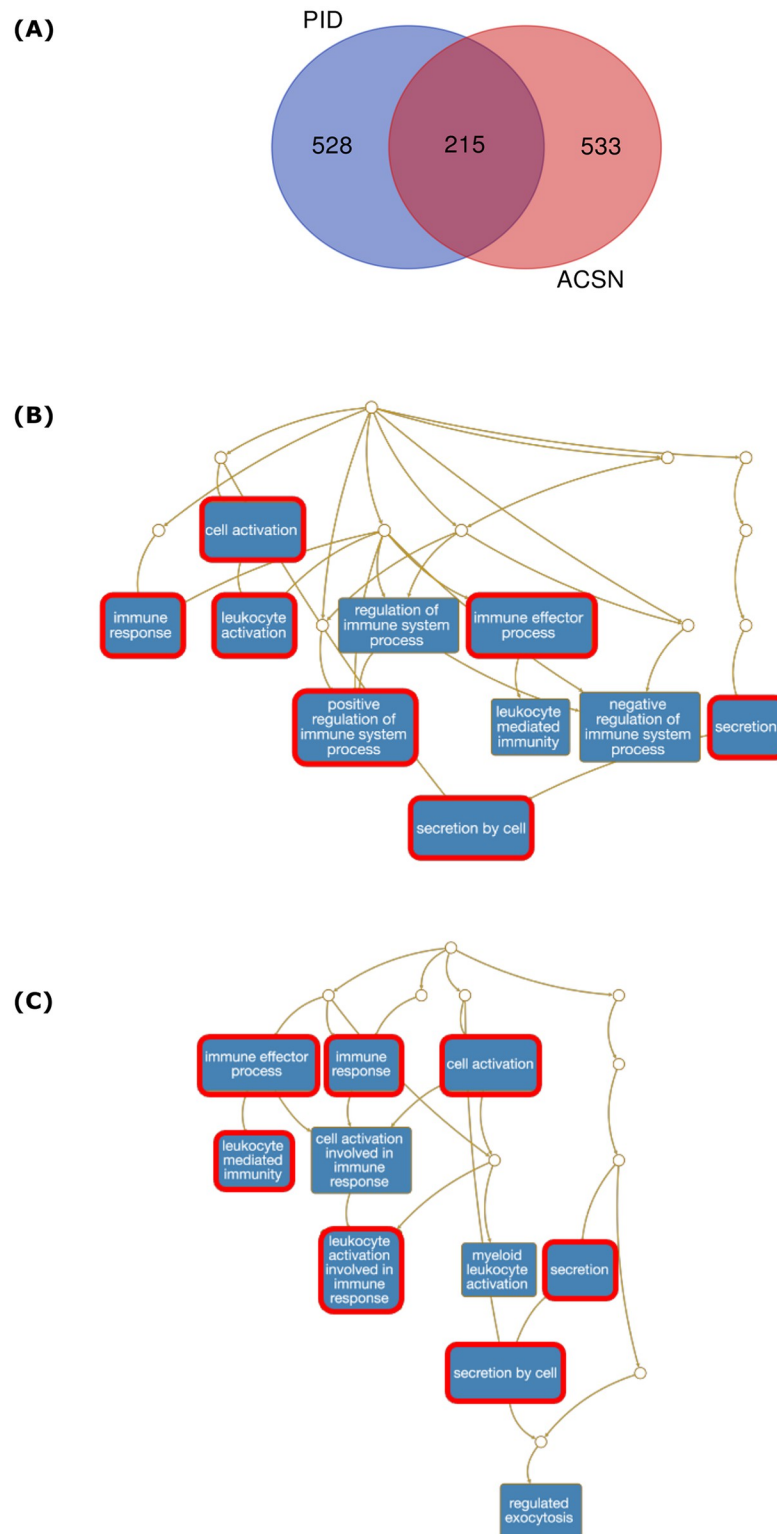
(A)

PID

528

215

533

ACSN

(B)

cell activation

immune response

leukocyte activation

regulation of immune system process

immune effector process

positive regulation of immune system process

leukocyte mediated immunity

negative regulation of immune system process

secretion

secretion by cell

(C)

immune effector process

immune response

cell activation

leukocyte mediated immunity

cell activation involved in immune response

leukocyte activation involved in immune response

myeloid leukocyte activation

secretion

secretion by cell

regulated exocytosis